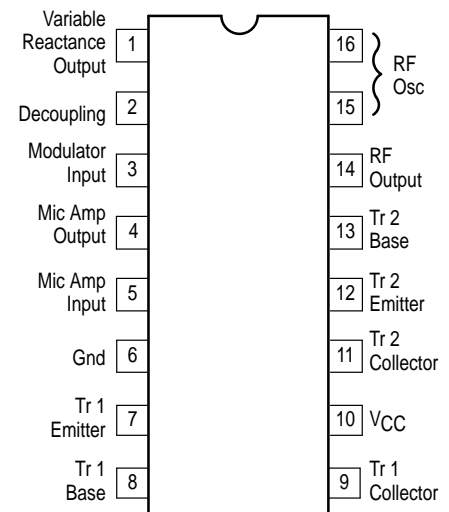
Variable Reactance Output 1

Decoupling 2

Modulator Input 3

Mic Amp Output 4

Mic Amp Input 5

Gnd 6

Tr 1 Emitter 7

Tr 1 Base 8

16 RF Osc

15

14 RF Output

13 Tr 2 Base

12 Tr 2 Emitter

11 Tr 2 Collector

10 $V_{CC}$

9 Tr 1 Collector